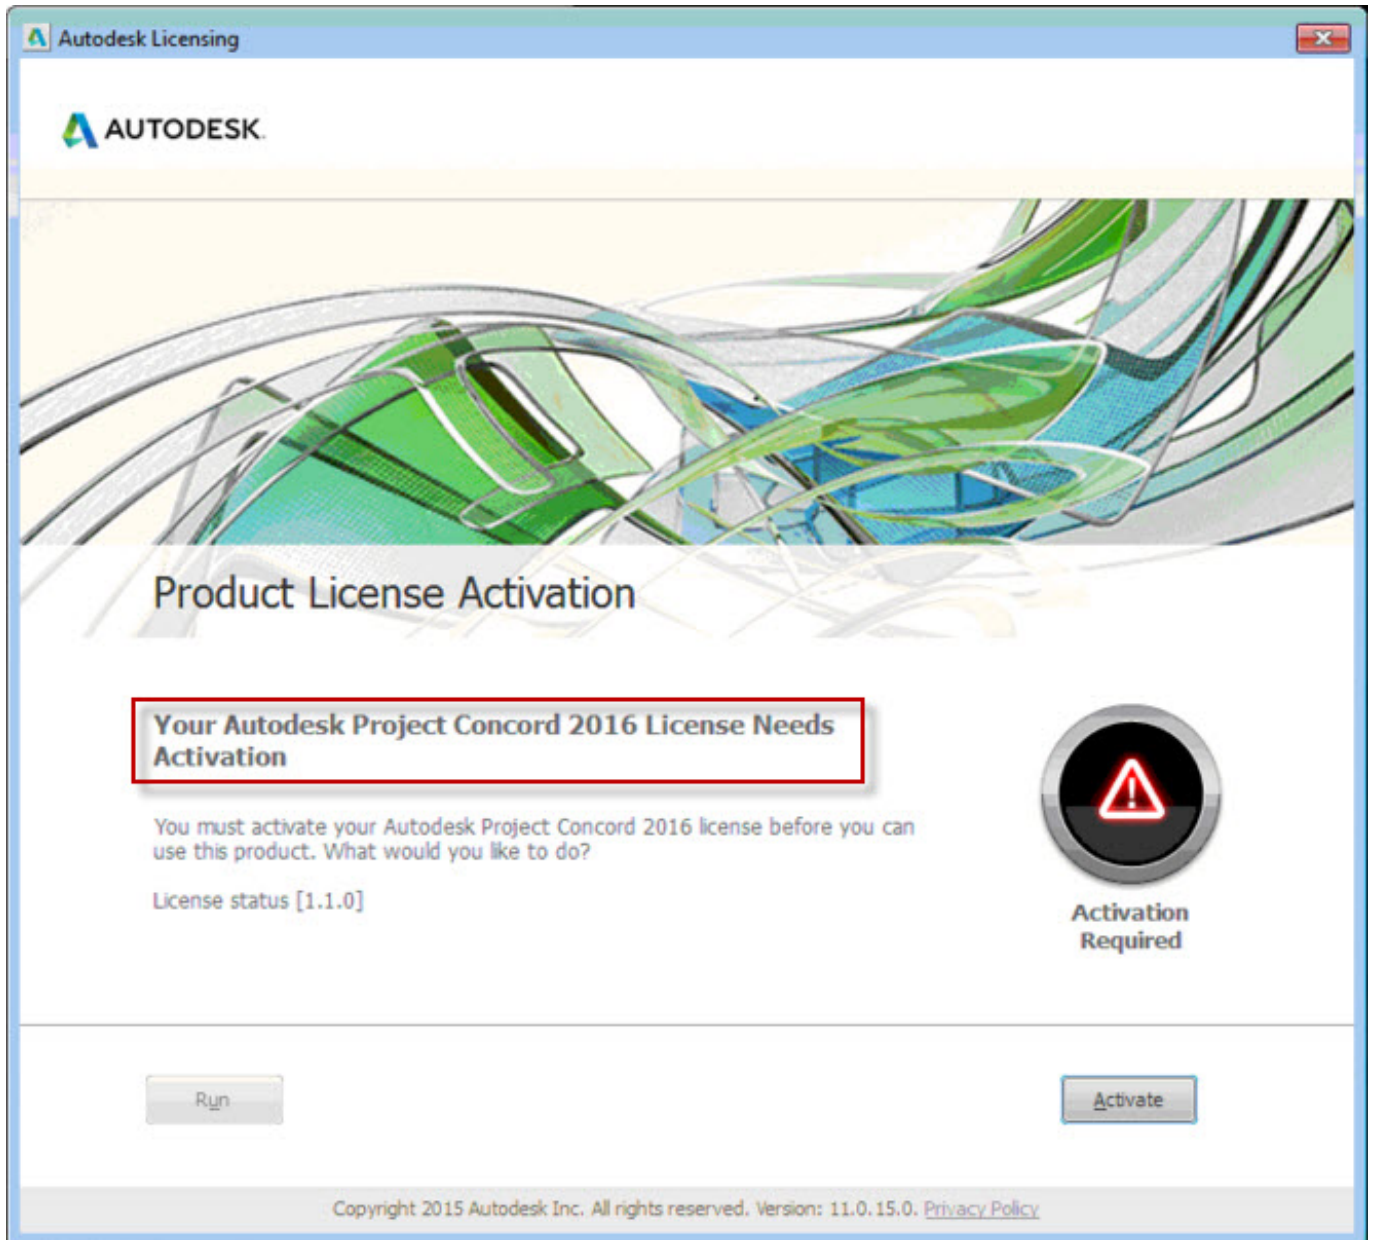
Autodesk Licensing

AUTODESK.

Product License Activation

Your Autodesk Project Concord 2016 License Needs Activation

You must activate your Autodesk Project Concord 2016 license before you can use this product. What would you like to do?

License status [1.1.0]

Activation Required

Run

Activate

Copyright 2015 Autodesk Inc. All rights reserved. Version: 11.0.15.0. Privacy Policy